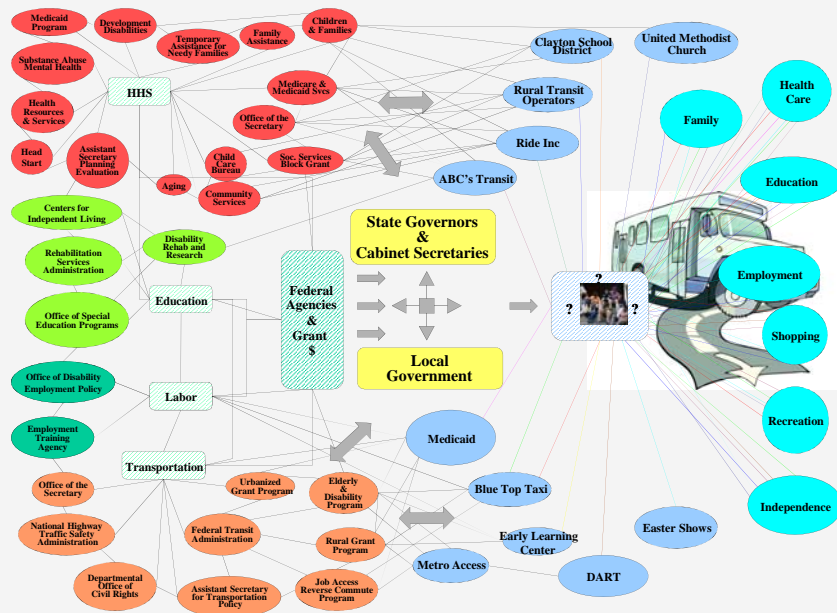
Medicaid Program

Development Disabilities

Temporary Assistance for Needy Families

Family Assistance

Children & Families

Clayton School District

United Methodist Church

Substance Abuse Mental Health

HHS

Medicare & Medicaid Svcs

Rural Transit Operators

Health Care

Family

Health Resources & Services

Office of the Secretary

Ride Inc

Head Start

Assistant Secretary Planning Evaluation

Child Care Bureau

Soc. Services Block Grant

Aging

Community Services

ABC's Transit

Education

Centers for Independent Living

Disability Rehab and Research

State Governors & Cabinet Secretaries

Rehabilitation Services Administration

Federal Agencies & Grant $

?

Employment

Office of Special Education Programs

Education

?

?

Shopping

Local Government

Office of Disability Employment Policy

Labor

Recreation

Employment Training Agency

Medicaid

Transportation

Office of the Secretary

Urbanized Grant Program

Elderly & Disability Program

Blue Top Taxi

Independence

National Highway Traffic Safety Administration

Federal Transit Administration

Rural Grant Program

Early Learning Center

Easter Shows

Departmental Office of Civil Rights

Metro Access

DART

Assistant Secretary for Transportation Policy

Job Access Reverse Commute Program